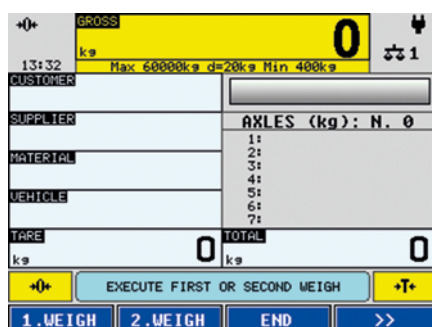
→0←

13:32

GROSS

kg

0

Max 60000kg d=20kg Min 400kg

1

CUSTOMER

SUPPLIER

MATERIAL

VEHICLE

AXLES (kg): N. 0

1:
2:
3:
4:
5:
6:
7:

TARE

kg

0

TOTAL

kg

0

→0←

EXECUTE FIRST OR SECOND WEIGH

→T←

1.WEIGH

2.WEIGH

END

>>